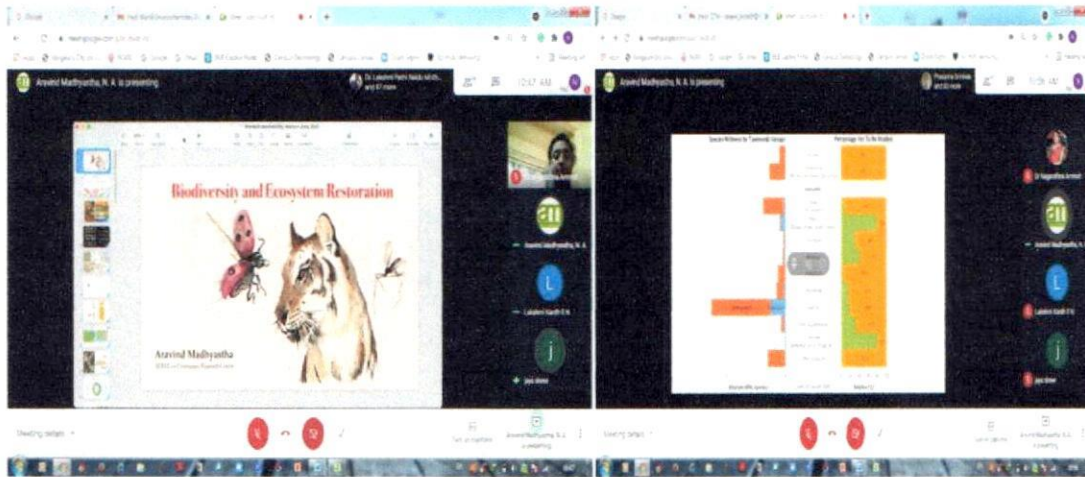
Aravind Madhyastha, N. A. is presenting

10:47 AM

Biodiversity and Ecosystem Restoration

Aravind Madhyastha

Aravind Madhyastha, N. A.

Lakshmi Kanth R N

jaya dinee

Meeting details

Aravind Madhyastha, N. A. is presenting

Species Richness for Taxonomic Groups

Percentage Yet To Be Studied

Dr Nagarathna Ammati

Aravind Madhyastha, N. A.

Lakshmi Kanth R N

jaya dinee

Meeting details